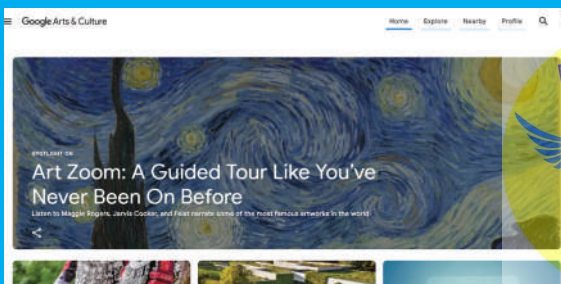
Google Arts & Culture

Home Explore Nearby Profile

SPOTLIGHT ON

Art Zoom: A Guided Tour Like You've Never Been On Before

Listen to Maggie Rogers, Jarvis Cocker, and Feist narrate some of the most famous artworks in the world